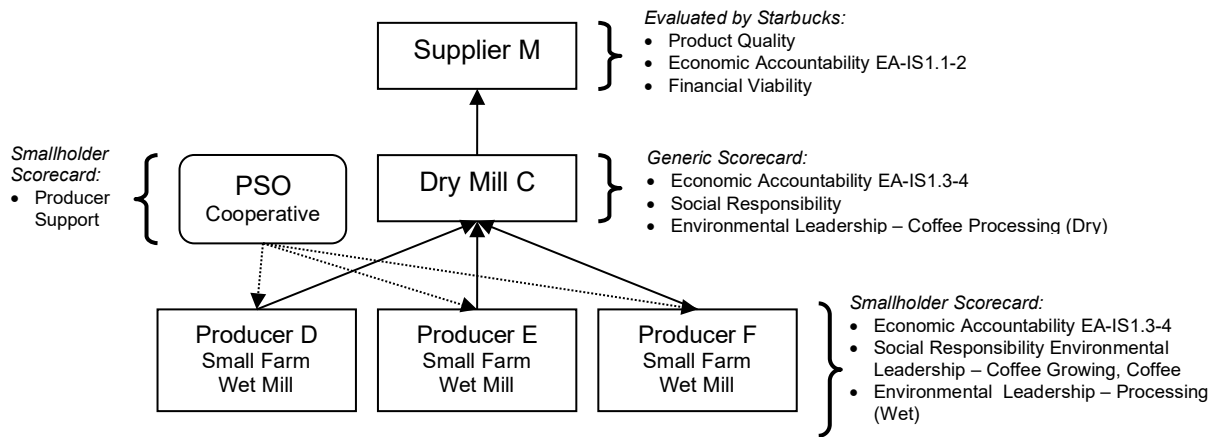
Supplier M

Evaluated by Starbucks:
- Product Quality
- Economic Accountability EA-IS1.1-2
- Financial Viability

Smallholder Scorecard:
- Producer Support

PSO Cooperative

Dry Mill C

Generic Scorecard:
- Economic Accountability EA-IS1.3-4
- Social Responsibility
- Environmental Leadership – Coffee Processing (Dry)

Producer D Small Farm Wet Mill

Producer E Small Farm Wet Mill

Producer F Small Farm Wet Mill

Smallholder Scorecard:
- Economic Accountability EA-IS1.3-4
- Social Responsibility Environmental Leadership – Coffee Growing, Coffee
- Environmental Leadership – Processing (Wet)